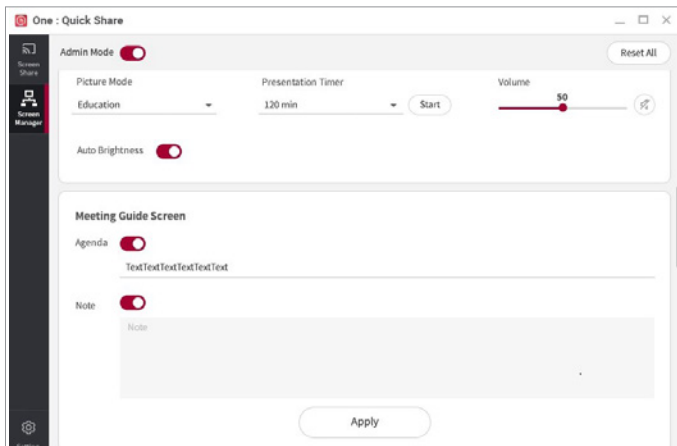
One : Quick Share

Screen Share

Screen Manager

Admin Mode

Reset All

Picture Mode
Education

Presentation Timer
120 min
Start

Volume
50

Auto Brightness

Meeting Guide Screen

Agenda
TextTextTextTextTextText

Note
Note

Apply

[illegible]